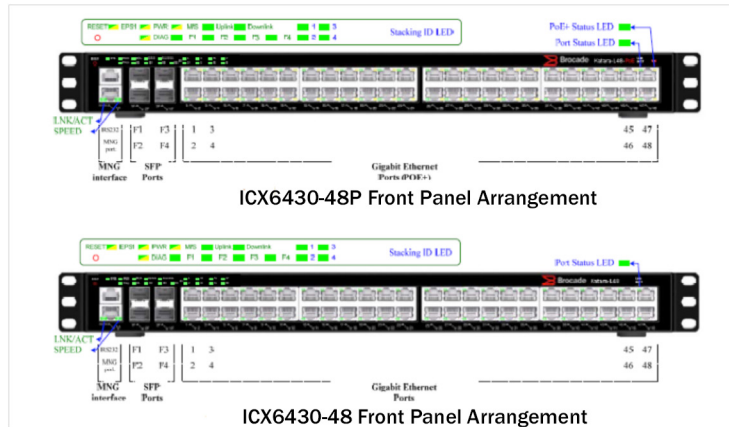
RESET EPS1 PWR MS Uplink Downlink 1 3
DIAG F1 F2 F3 F4 2 4
Stacking ID LED
PoE+ Status LED
Port Status LED
Brocade
LNK/ACT
SPEED
RS232
MNG port
F1 F3
F2 F4
1 3
2 4
45 47
46 48
MNG interface
SFP Ports
Gigabit Ethernet Ports (POE+)
ICX6430-48P Front Panel Arrangement

RESET EPS1 PWR MS Uplink Downlink 1 3
DIAG F1 F2 F3 F4 2 4
Stacking ID LED
Port Status LED
Brocade
LNK/ACT
SPEED
RS232
MNG port
F1 F3
F2 F4
1 3
2 4
45 47
46 48
MNG interface
SFP Ports
Gigabit Ethernet Ports
ICX6430-48 Front Panel Arrangement